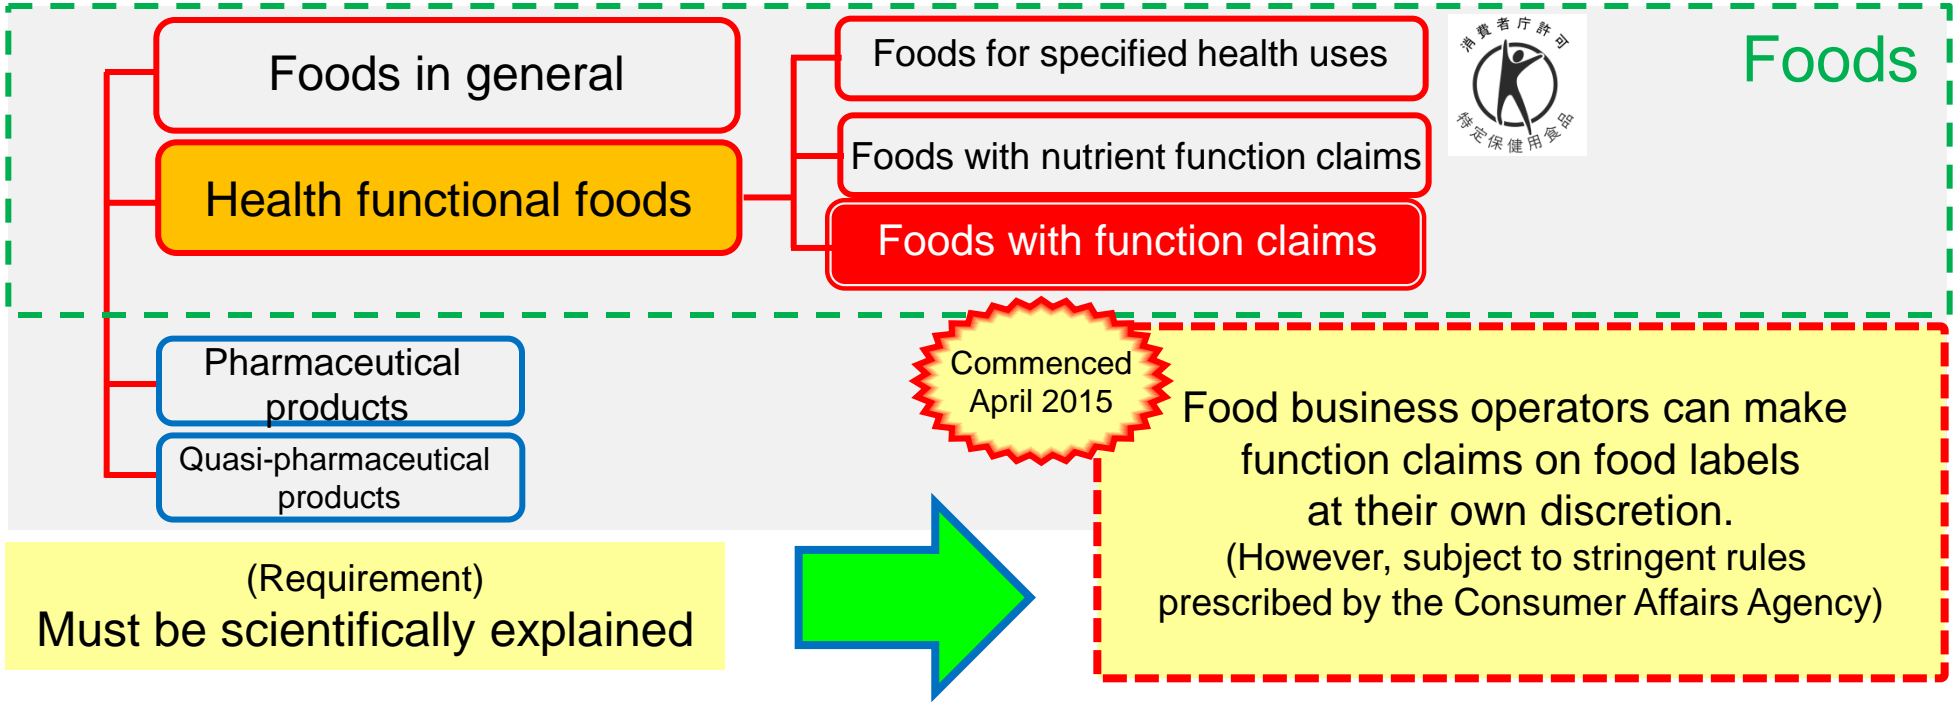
Foods in general

Health functional foods

Foods for specified health uses

Foods with nutrient function claims

Foods with function claims

消費者庁許可

特定保健用食品

Foods

Pharmaceutical products

Quasi-pharmaceutical products

Commenced April 2015

Food business operators can make function claims on food labels at their own discretion.
(However, subject to stringent rules prescribed by the Consumer Affairs Agency)

(Requirement)
Must be scientifically explained